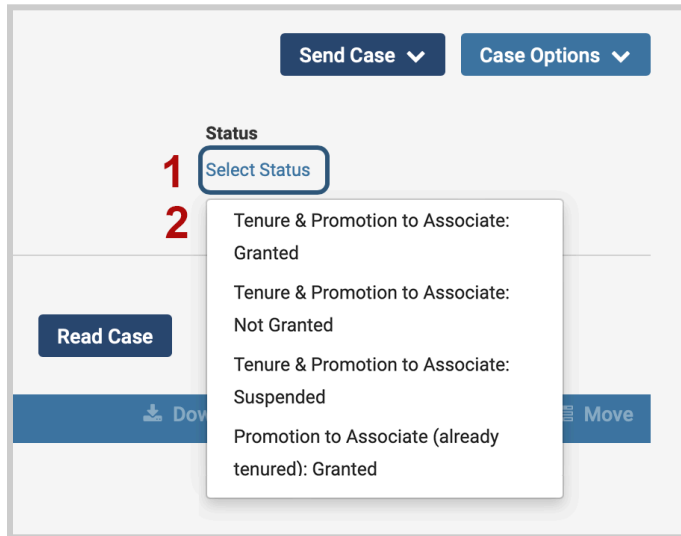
Send Case

Case Options

Status

1

Select Status

2

Tenure & Promotion to Associate: Granted

Tenure & Promotion to Associate: Not Granted

Tenure & Promotion to Associate: Suspended

Promotion to Associate (already tenured): Granted

Read Case

Dow

Move